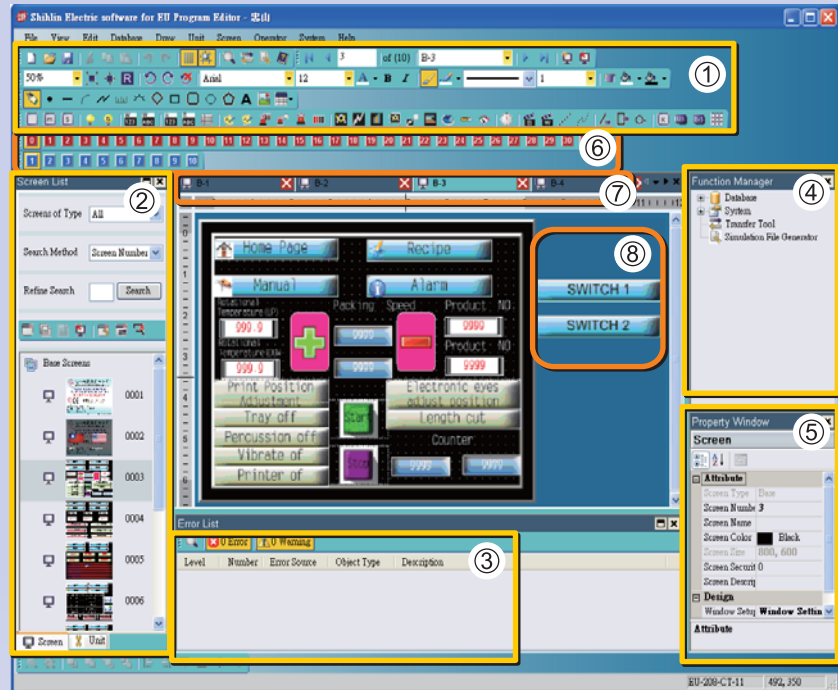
Shihlin Electric software for EU Program Editor - 雲山

File View Edit Database Draw Unit Screen Operator System Help

3 of (10) B-3

50% Arial 12 1

①

0 1 2 3 4 5 6 7 8 9 10 11 12 13 14 15 16 17 18 19 20 21 22 23 24 25 26 27 28 29 30

1 2 3 4 5 6 7 8 9 10

⑥

Screen List

②

Screens of Type All

Search Method Screen Number

Refine Search Search

Base Screens

0001

0002

0003

0004

0005

0006

Screen Unit

B-1 B-2 B-3 B-4

⑦

Home Page

Recipe

Manual

Alarm

Rotational Temperature(UP)

999.9

Packing Speed

Product NO.

9999

9999

Rotational Temperature(DOWN)

999.9

9999

Product NO.

9999

Print Position Adjustment

Electronic eyes adjust position

Tray off

Start

Length cut

Percussion off

Counter

Vibrate of

Stop

9999

9999

Printer of

⑧

SWITCH 1

SWITCH 2

Function Manager

④

Database

System

Transfer Tool

Simulation File Generator

Property Window

⑤

Screen

Attribute

Screen Type Base

Screen Numbe 3

Screen Name

Screen Color Black

Screen Size 800, 600

Screen Securit 0

Screen Descri

Design

Window Setu Window Settin

Attribute

Error List

0 Error 0 Warning

③

Level Number Error Source Object Type Description

EU-208-CT-11 492, 350